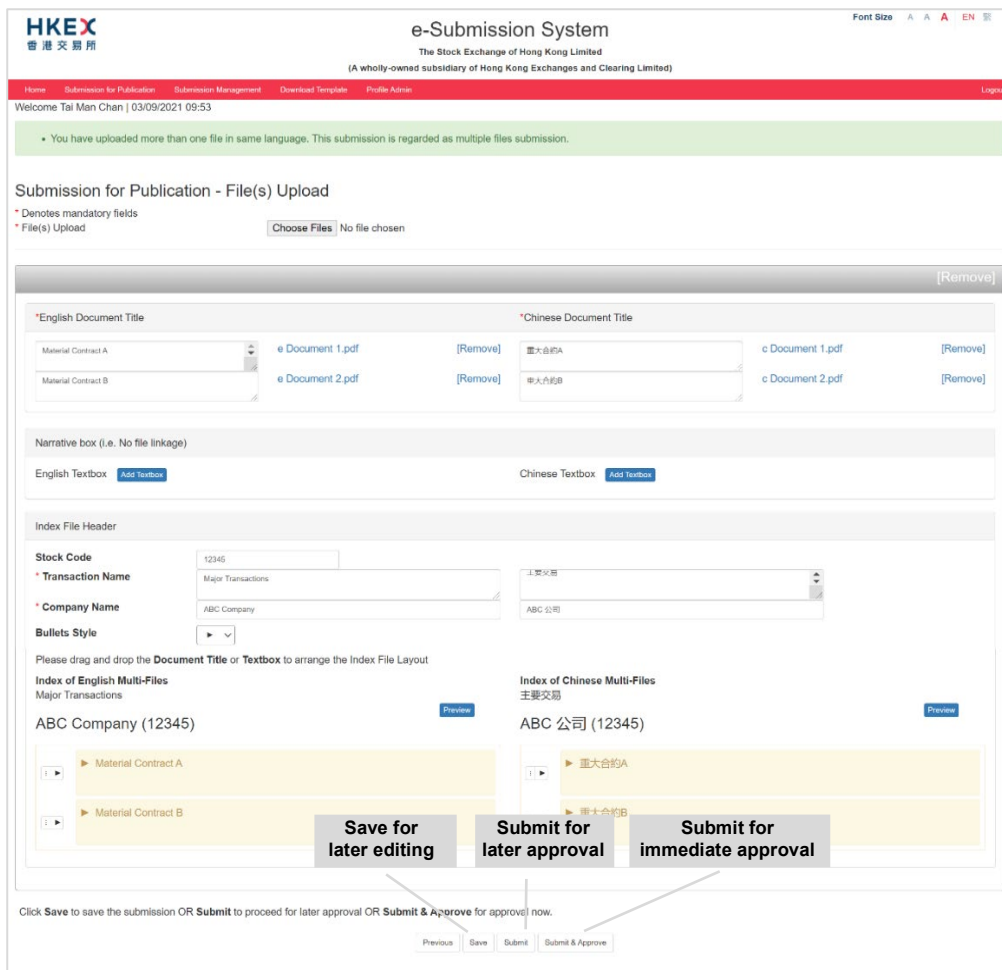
HKEX
香港交易所

e-Submission System
The Stock Exchange of Hong Kong Limited
(A wholly-owned subsidiary of Hong Kong Exchanges and Clearing Limited)

Font Size A A A EN 繁

Home Submission for Publication Submission Management Download Template Profile Admin Logou

Welcome Tai Man Chan | 03/09/2021 09:53

• You have uploaded more than one file in same language. This submission is regarded as multiple files submission.

Submission for Publication - File(s) Upload
* Denotes mandatory fields
* File(s) Upload Choose Files No file chosen

[Remove]

*English Document Title

Material Contract A e Document 1.pdf [Remove]
Material Contract B e Document 2.pdf [Remove]

*Chinese Document Title

重大合約A c Document 1.pdf [Remove]
重大合約B c Document 2.pdf [Remove]

Narrative box (i.e. No file linkage)

English Textbox Add Textbox

Chinese Textbox Add Textbox

Index File Header

Stock Code 12345
* Transaction Name Major Transactions 主要交易
* Company Name ABC Company ABC 公司
Bullets Style ►

Please drag and drop the Document Title or Textbox to arrange the Index File Layout

Index of English Multi-Files
Major Transactions
Preview
ABC Company (12345)

► Material Contract A
► Material Contract B

Index of Chinese Multi-Files
主要交易
Preview
ABC 公司 (12345)

► 重大合約A
► 重大合約B

Save for later editing

Submit for later approval

Submit for immediate approval

Click Save to save the submission OR Submit to proceed for later approval OR Submit & Approve for approval now.

Previous Save Submit Submit & Approve